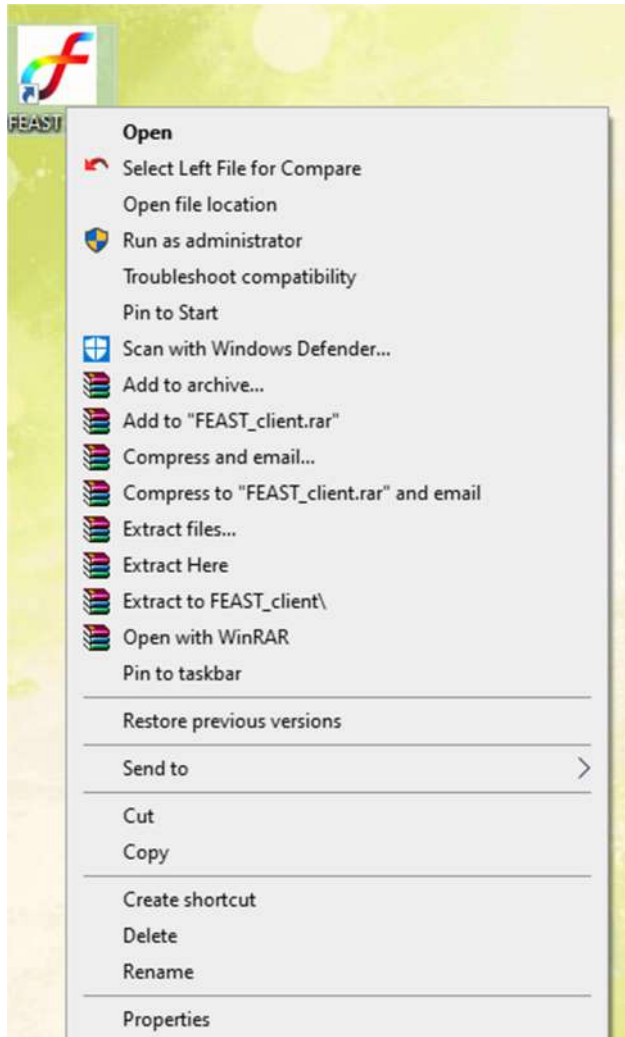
FEAST

Open
Select Left File for Compare
Open file location
Run as administrator
Troubleshoot compatibility
Pin to Start
Scan with Windows Defender...
Add to archive...
Add to "FEAST_client.rar"
Compress and email...
Compress to "FEAST_client.rar" and email
Extract files...
Extract Here
Extract to FEAST_client\
Open with WinRAR
Pin to taskbar

Restore previous versions

Send to

Cut
Copy

Create shortcut
Delete
Rename

Properties